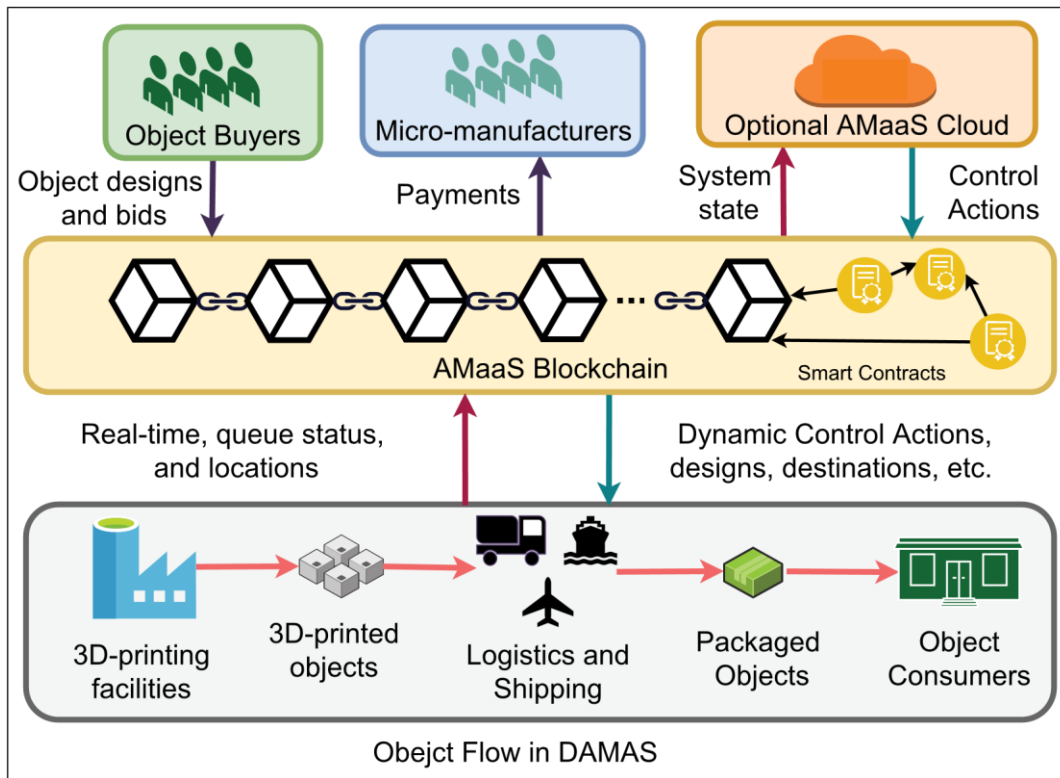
Object Buyers

Micro-manufacturers

Optional AMaaS Cloud

Object designs and bids

Payments

System state

Control Actions

...

Smart Contracts

AMaaS Blockchain

Real-time, queue status, and locations

Dynamic Control Actions, designs, destinations, etc.

3D-printing facilities

3D-printed objects

Logistics and Shipping

Packaged Objects

Object Consumers

Obejct Flow in DAMAS